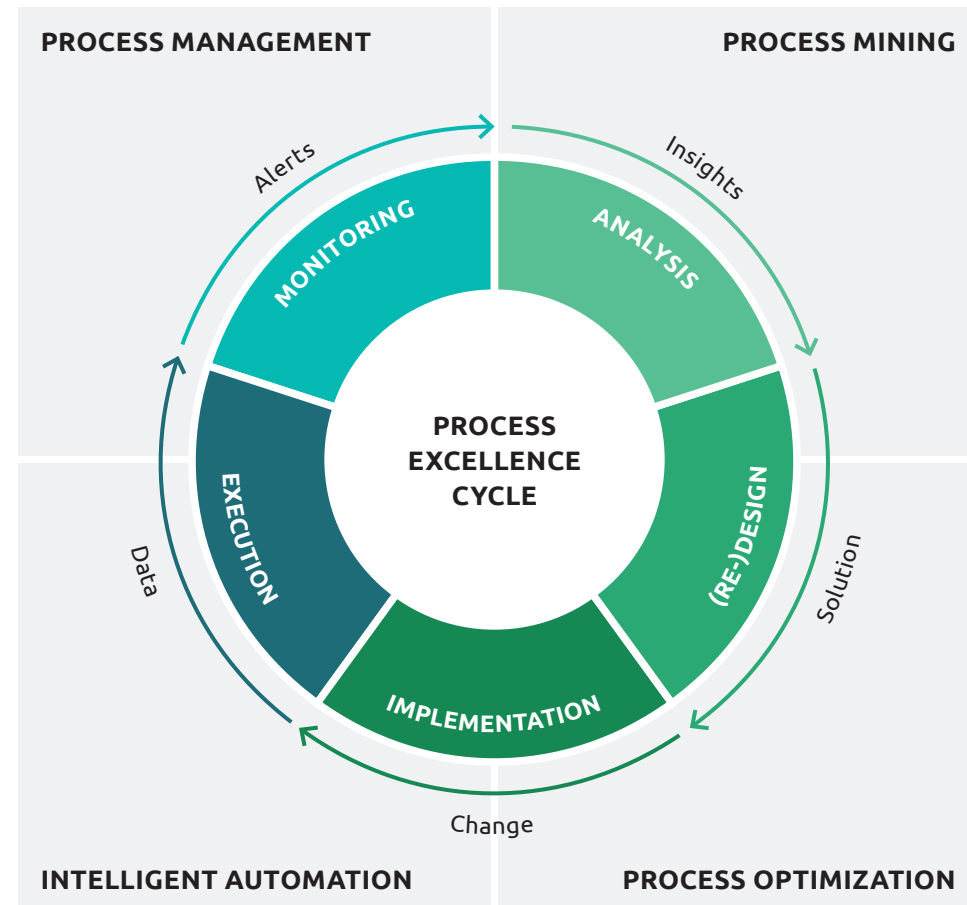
PROCESS MANAGEMENT

PROCESS MINING

Alerts

Insights

MONITORING

ANALYSIS

PROCESS EXCELLENCE CYCLE

EXECUTION

(RE-)DESIGN

Data

Solution

IMPLEMENTATION

Change

INTELLIGENT AUTOMATION

PROCESS OPTIMIZATION